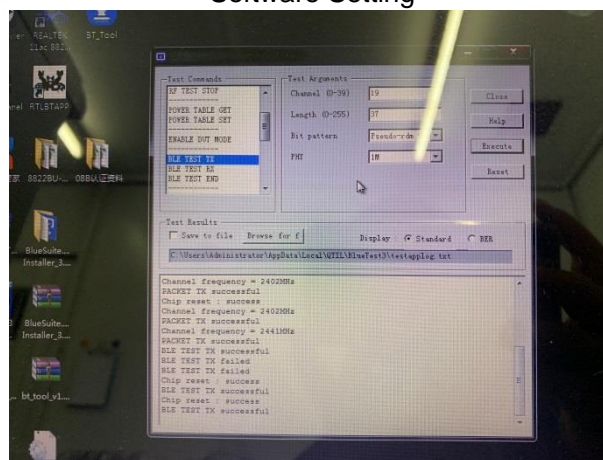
Software Setting

REALTEK 11ac 882...
BT_Tool
RTLBTAPP
8822BU-...
08B认证资料
BlueSuite... Installer_3...
BlueSuite... Installer_3...
bt_tool_v1...

Test Commands
RF TEST STOP
------------
POWER TABLE GET
POWER TABLE SET
------------
ENABLE DUT MODE
------------
BLE TEST TX
BLE TEST RX
BLE TEST END

Test Arguments
Channel (0-39) 19
Length (0-255) 37
Bit pattern Pseudo-rdm
PHY 1M

Close
Help
Execute
Reset

Test Results
Save to file Browse for f
Display Standard BER
C:\Users\Administrator\AppData\Local\UTIL\BlueTest3\testapplog.txt

Channel frequency = 2402MHz
PACKET TX successful
Chip reset : success
Channel frequency = 2402MHz
PACKET TX successful
Channel frequency = 2441MHz
PACKET TX successful
BLE TEST TX successful
BLE TEST TX failed
BLE TEST TX failed
Chip reset : success
BLE TEST TX successful
Chip reset : success
BLE TEST TX successful